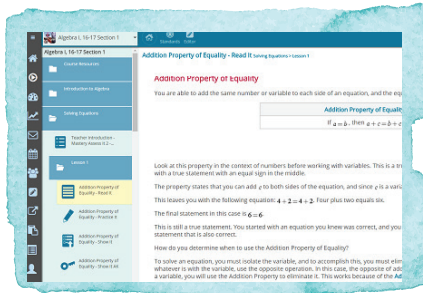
Algebra I, 16-17 Section 1

Algebra I, 16-17 Section 1

Home Standards Editor

Course Resources

Introduction to Algebra

Solving Equations

Teacher Introduction - Mastery Assess II.2 -

Lesson 1

Addition Property of Equality - Read It

Addition Property of Equality - Practice It

Addition Property of Equality - Show It

Addition Property of Equality - Show It All

Addition Property of Equality - Read It Solving Equations > Lesson 1

Addition Property of Equality

You are able to add the same number or variable to each side of an equation, and the equation will still be true.

| Addition Property of Equality |
|---|
| If $a = b$, then $a + c = b + c$ |

Look at this property in the context of numbers before working with variables. This is a true statement with a true statement with an equal sign in the middle.

The property states that you can add $c$ to both sides of the equation, and since $c$ is a variable

This leaves you with the following equation: $4 + 2 = 4 + 2$. Four plus two equals six.

The final statement in this case is $6 = 6$.

This is still a true statement. You started with an equation you knew was correct, and you statement that is also correct.

How do you determine when to use the Addition Property of Equality?

To solve an equation, you must isolate the variable, and to accomplish this, you must elim whatever is with the variable, use the opposite operation. In this case, the opposite of add a variable, you will use the Addition Property to eliminate it. This works because of the Ad